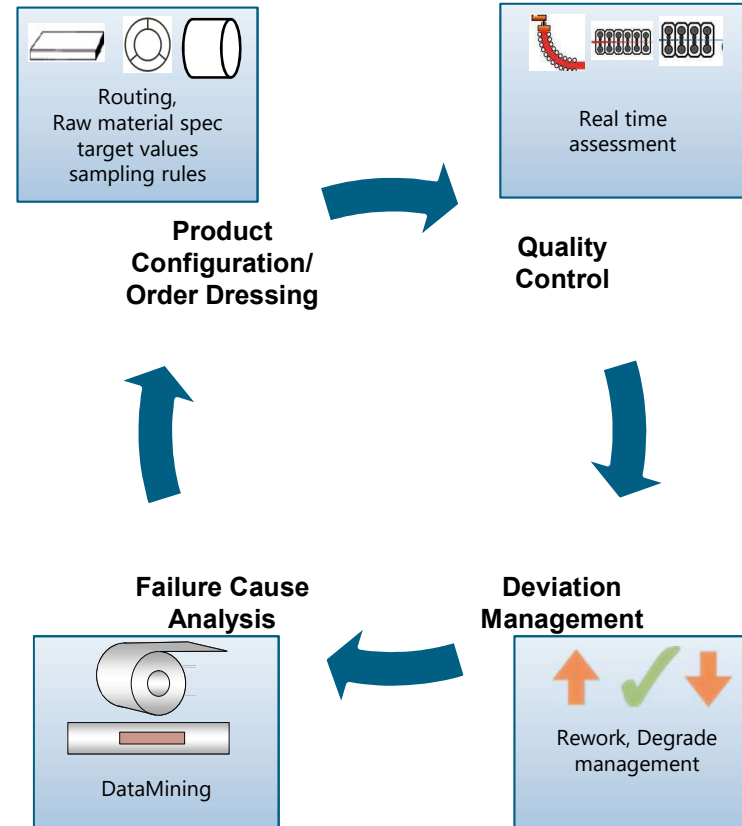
Routing,
Raw material spec
target values
sampling rules

Product Configuration/ Order Dressing

Real time assessment

Quality Control

Deviation Management

Rework, Degrade management

Failure Cause Analysis

DataMining